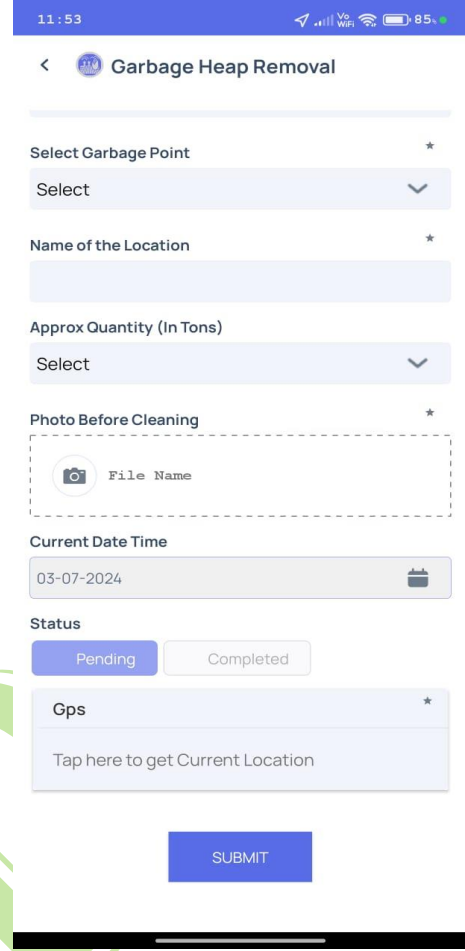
11:53

Vo WiFi 85

<

Garbage Heap Removal

Select Garbage Point *

Select

Name of the Location *

Approx Quantity (In Tons)

Select

Photo Before Cleaning *

File Name

Current Date Time

03-07-2024

Status

Pending

Completed

Gps *

Tap here to get Current Location

SUBMIT